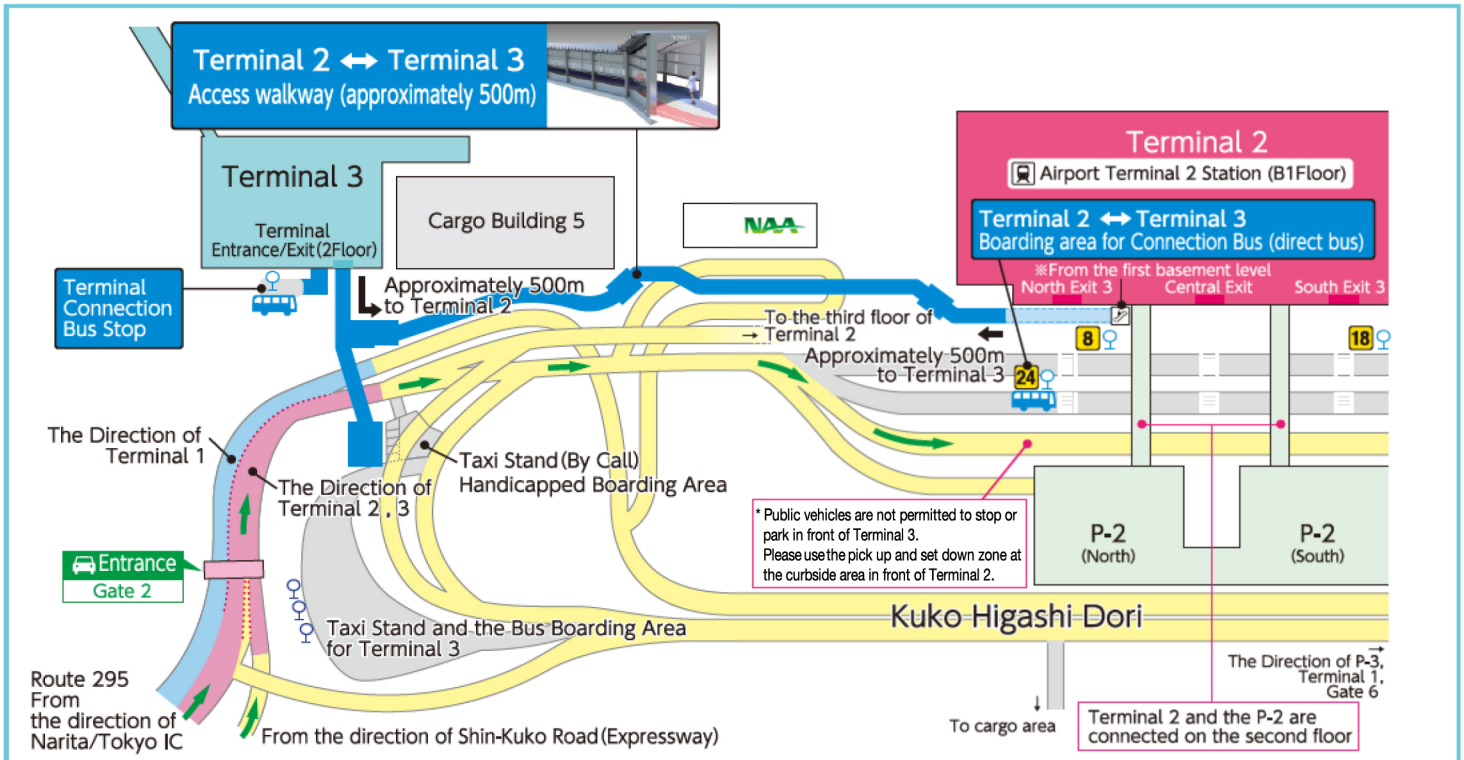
Terminal 2 ↔ Terminal 3
Access walkway (approximately 500m)

Terminal 3

Terminal Entrance/Exit (2Floor)

Cargo Building 5

NAA

Terminal 2

Airport Terminal 2 Station (B1Floor)

Terminal 2 ↔ Terminal 3
Boarding area for Connection Bus (direct bus)

※From the first basement level

North Exit 3

Central Exit

South Exit 3

Terminal Connection Bus Stop

Approximately 500m to Terminal 2

To the third floor of Terminal 2

Approximately 500m to Terminal 3

8

24

18

The Direction of Terminal 1

The Direction of Terminal 2 , 3

Taxi Stand (By Call) Handicapped Boarding Area

* Public vehicles are not permitted to stop or park in front of Terminal 3.
Please use the pick up and set down zone at the curbside area in front of Terminal 2.

P-2 (North)

P-2 (South)

Entrance
Gate 2

Taxi Stand and the Bus Boarding Area for Terminal 3

Kuko Higashi Dori

The Direction of P-3, Terminal 1, Gate 6

Route 295
From the direction of Narita/Tokyo IC

From the direction of Shin-Kuko Road (Expressway)

To cargo area

Terminal 2 and the P-2 are connected on the second floor